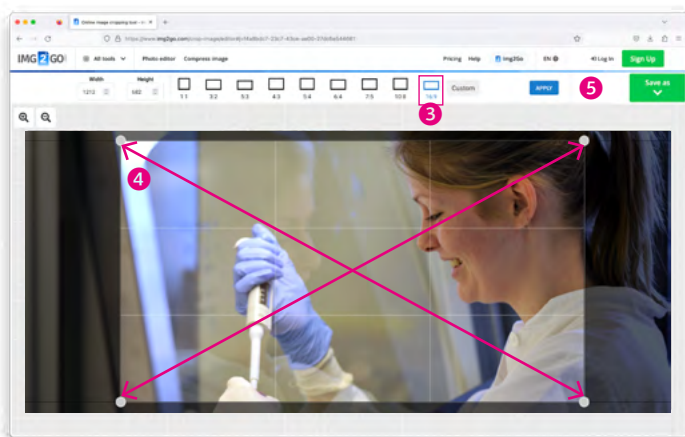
Online image cropping tool - cr

https://www.img2go.com/crop-image/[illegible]

IMG2GO All tools Photo editor Compress image Pricing Help Img2Go EN Log In Sign Up

Width 1212 Height 682 1:1 3:2 5:3 4:3 5:4 6:4 7:5 10:8 16:9 Custom APPLY

3

5

Save as

4